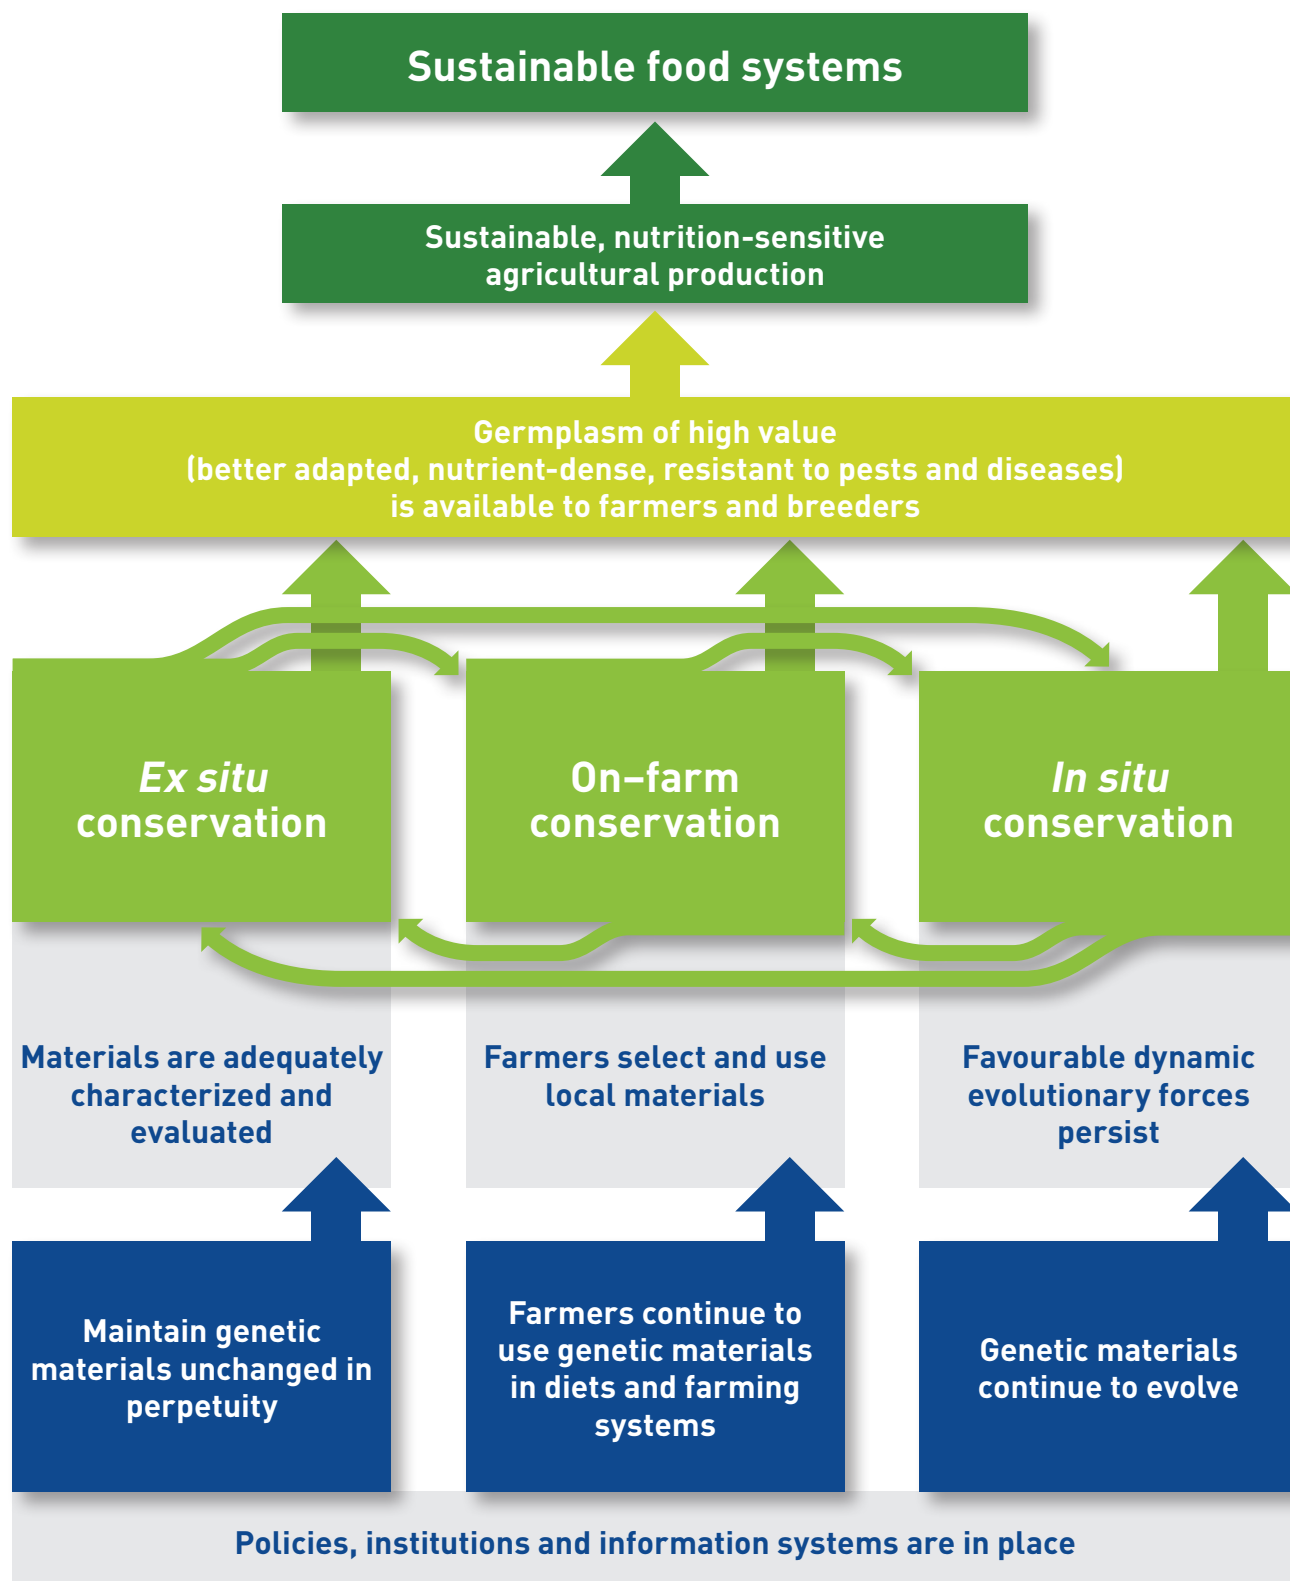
Sustainable food systems

Sustainable, nutrition-sensitive agricultural production

Germplasm of high value (better adapted, nutrient-dense, resistant to pests and diseases) is available to farmers and breeders

*Ex situ* conservation

On–farm conservation

*In situ* conservation

Materials are adequately characterized and evaluated

Farmers select and use local materials

Favourable dynamic evolutionary forces persist

Maintain genetic materials unchanged in perpetuity

Farmers continue to use genetic materials in diets and farming systems

Genetic materials continue to evolve

Policies, institutions and information systems are in place